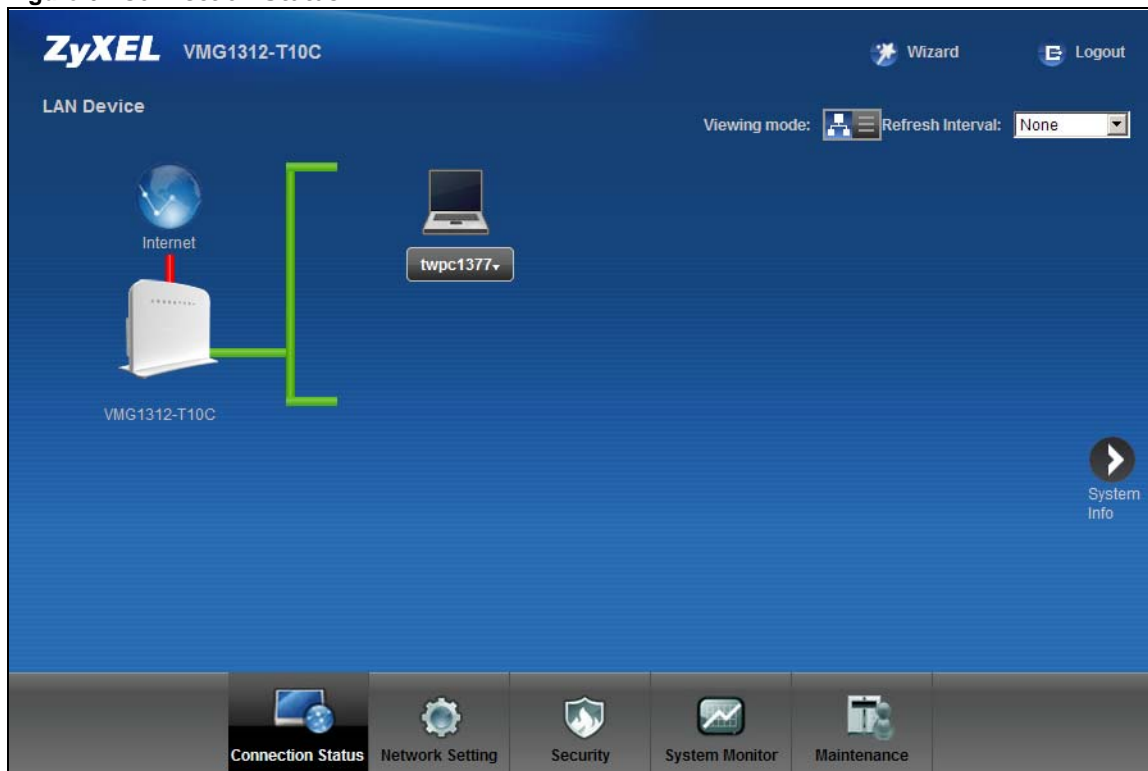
ZyXEL VMG1312-T10C

Wizard

Logout

LAN Device

Viewing mode:

Refresh Interval: None

Internet

twpc1377

VMG1312-T10C

System Info

Connection Status

Network Setting

Security

System Monitor

Maintenance